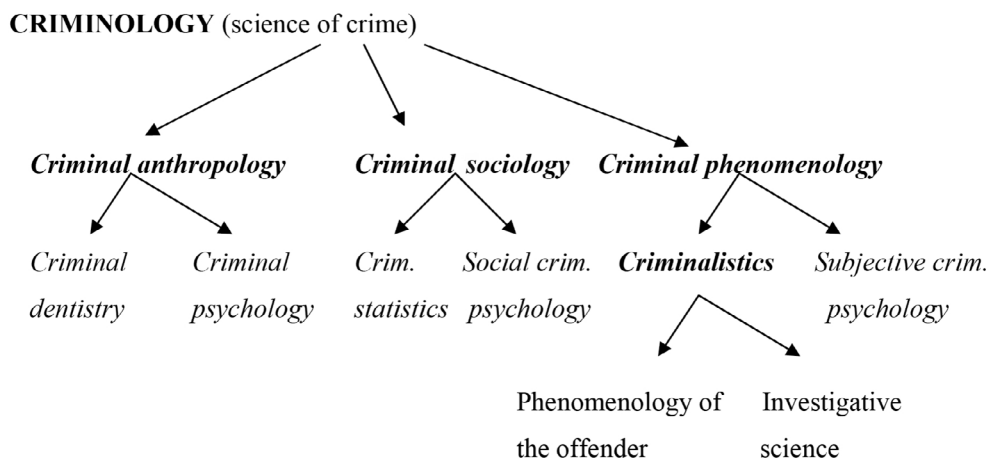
CRIMINOLOGY (science of crime)

Criminal anthropology

Criminal dentistry

Criminal psychology

Criminal sociology

Crim. statistics

Social crim. psychology

Criminal phenomenology

Criminalistics

Subjective crim. psychology

Phenomenology of the offender

Investigative science